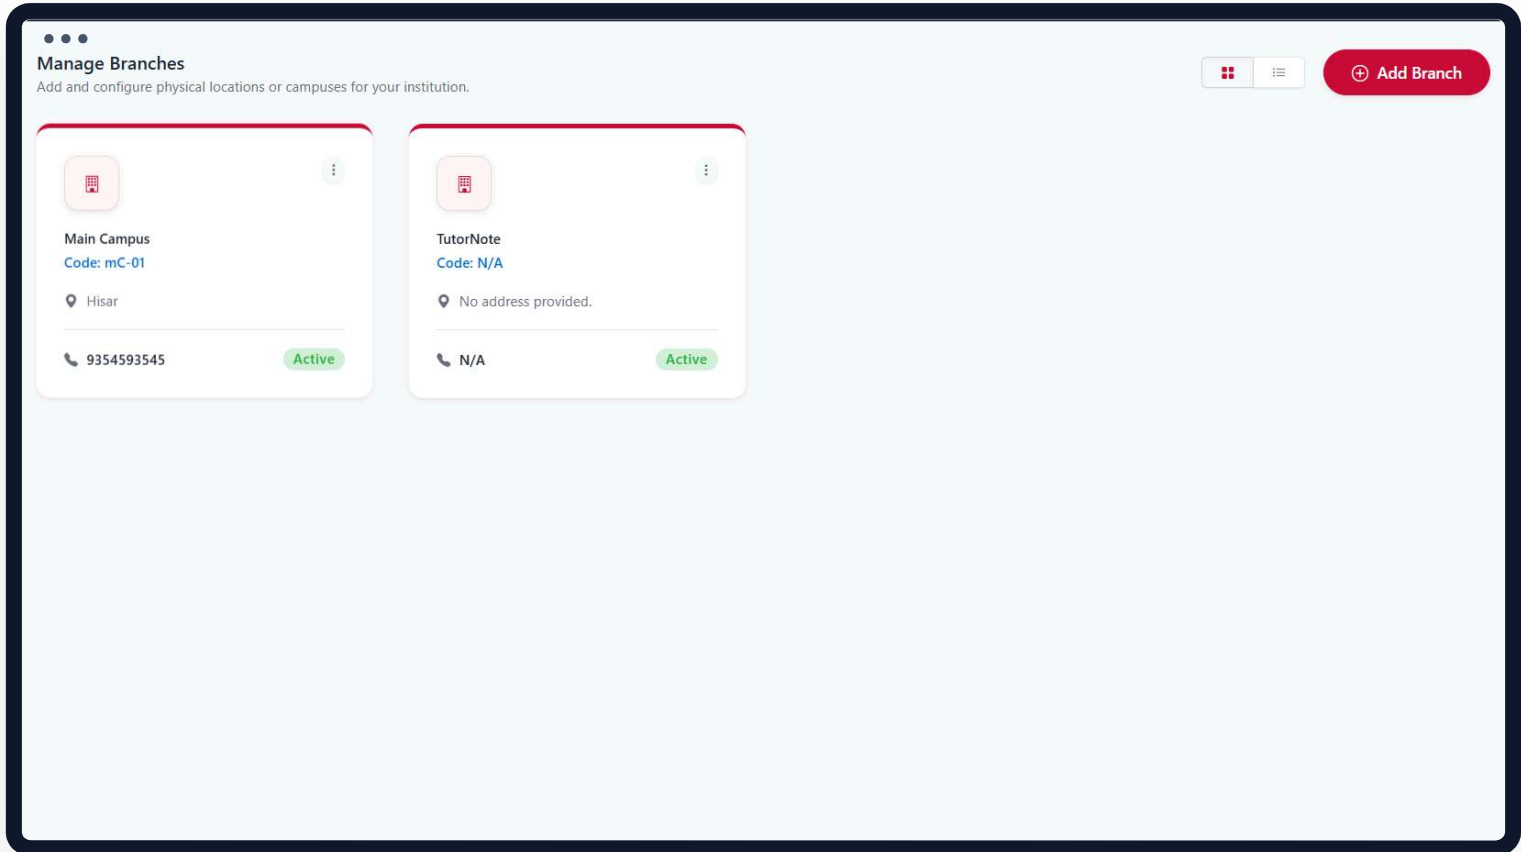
Manage Branches
Add and configure physical locations or campuses for your institution.

Add Branch

Main Campus
Code: mC-01
Hisar
9354593545
Active

TutorNote
Code: N/A
No address provided.
N/A
Active